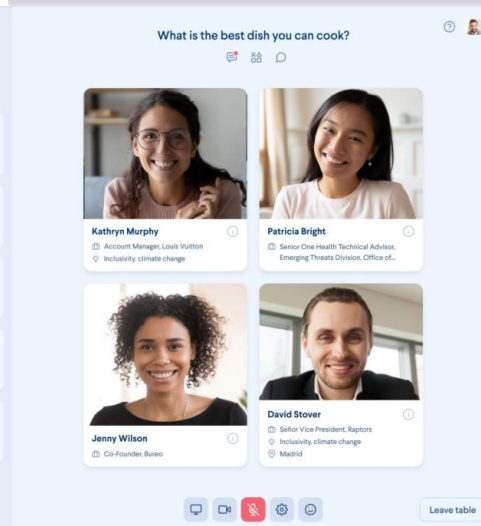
What is the best dish you can cook?

Kathryn Murphy
Account Manager, Louis Vuitton
Inclusivity, climate change

Patricia Bright
Senior One Health Technical Advisor, Emerging Threats Division, Office of...

Jenny Wilson
Co-Founder, Bureo

David Stover
Senior Vice President, Raptors
Inclusivity, climate change
Madrid

Leave table